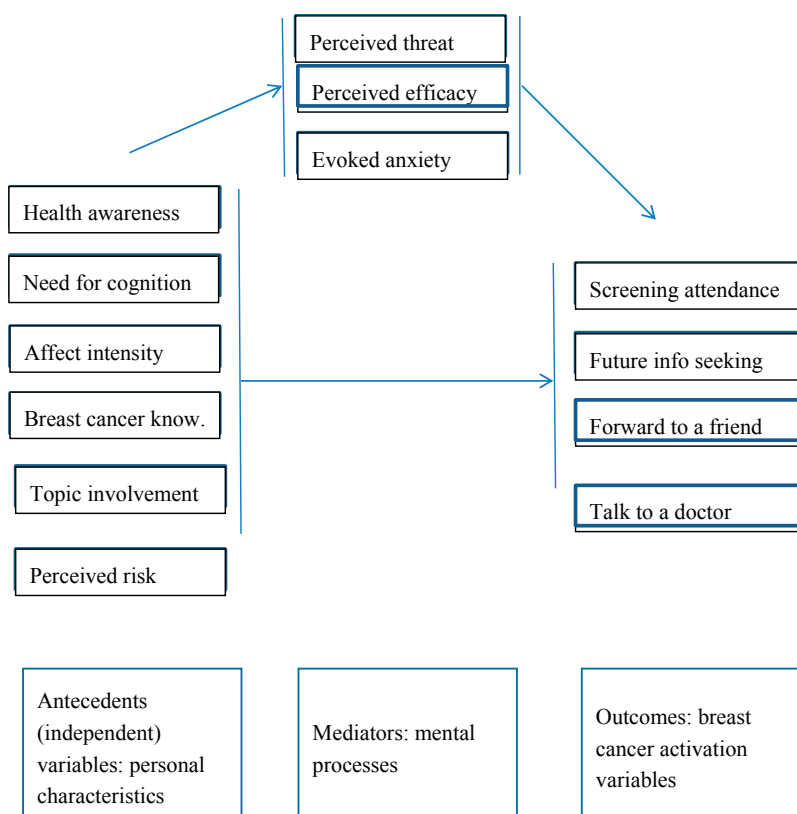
Perceived threat

Perceived efficacy

Evoked anxiety

Health awareness

Need for cognition

Affect intensity

Breast cancer know.

Topic involvement

Perceived risk

Screening attendance

Future info seeking

Forward to a friend

Talk to a doctor

Antecedents (independent) variables: personal characteristics

Mediators: mental processes

Outcomes: breast cancer activation variables